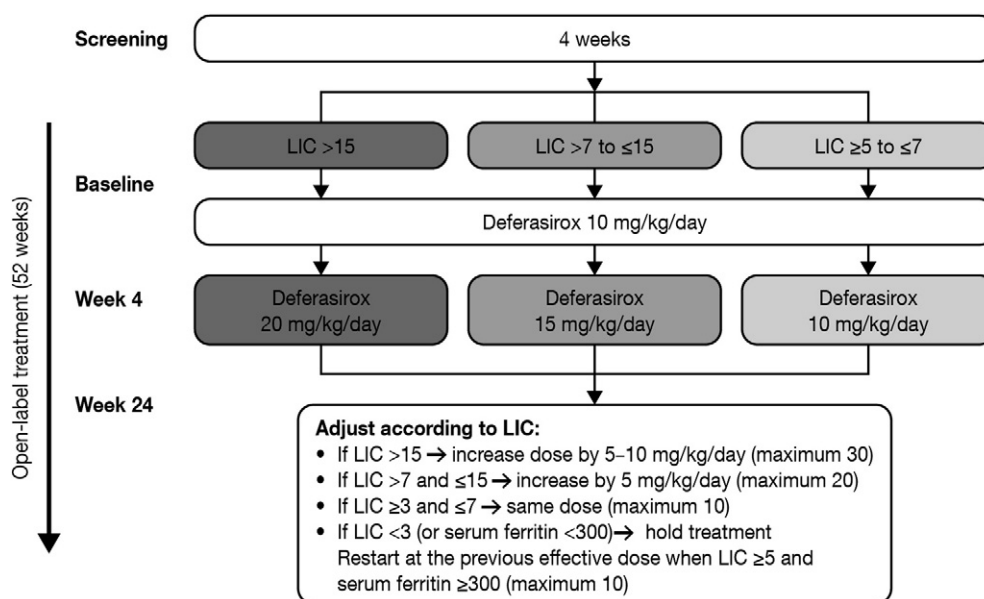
Screening
4 weeks

Open-label treatment (52 weeks)

LIC >15
LIC >7 to ≤15
LIC ≥5 to ≤7

Baseline
Deferasirox 10 mg/kg/day

Week 4
Deferasirox 20 mg/kg/day
Deferasirox 15 mg/kg/day
Deferasirox 10 mg/kg/day

Week 24
Adjust according to LIC:
• If LIC >15 → increase dose by 5–10 mg/kg/day (maximum 30)
• If LIC >7 and ≤15 → increase by 5 mg/kg/day (maximum 20)
• If LIC ≥3 and ≤7 → same dose (maximum 10)
• If LIC <3 (or serum ferritin <300)→ hold treatment
Restart at the previous effective dose when LIC ≥5 and serum ferritin ≥300 (maximum 10)